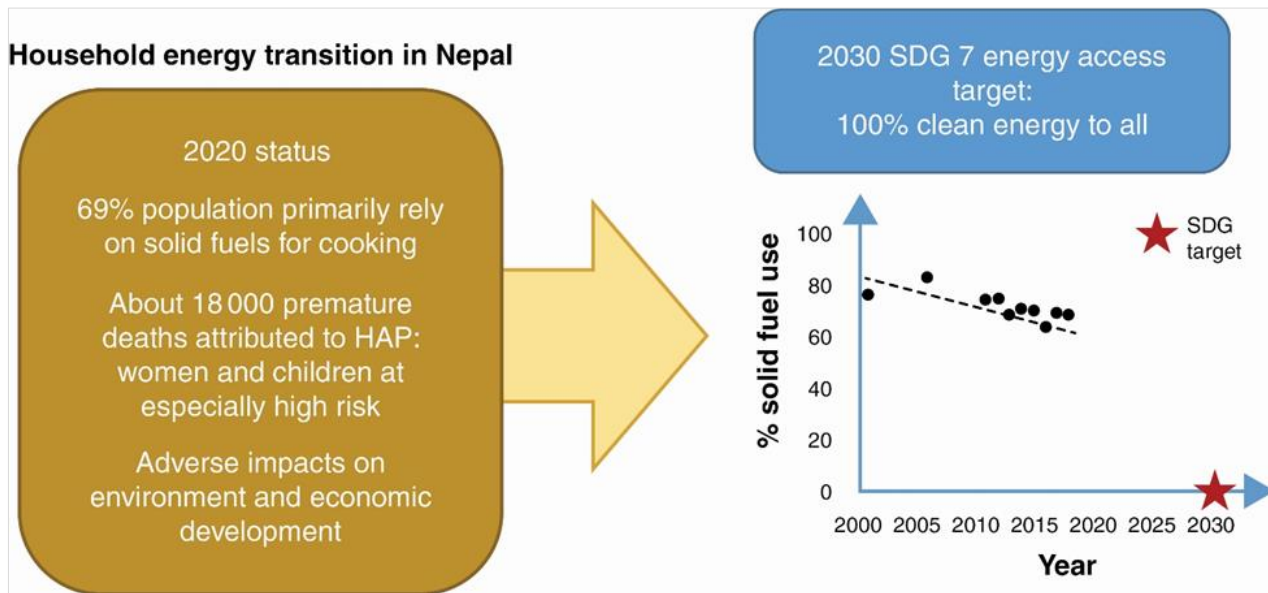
Household energy transition in Nepal

2020 status

69% population primarily rely on solid fuels for cooking

About 18 000 premature deaths attributed to HAP: women and children at especially high risk

Adverse impacts on environment and economic development

2030 SDG 7 energy access target:
100% clean energy to all

SDG target

% solid fuel use

100
80
60
40
20
0

2000 2005 2010 2015 2020 2025 2030

Year